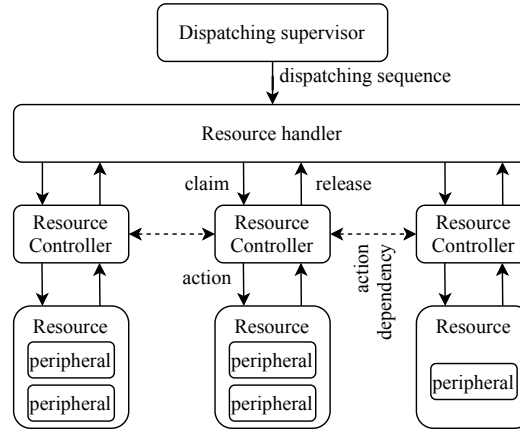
Dispatching supervisor

dispatching sequence

Resource handler

claim

release

Resource Controller

Resource Controller

Resource Controller

action

action dependency

Resource

peripheral

peripheral

Resource

peripheral

peripheral

Resource

peripheral